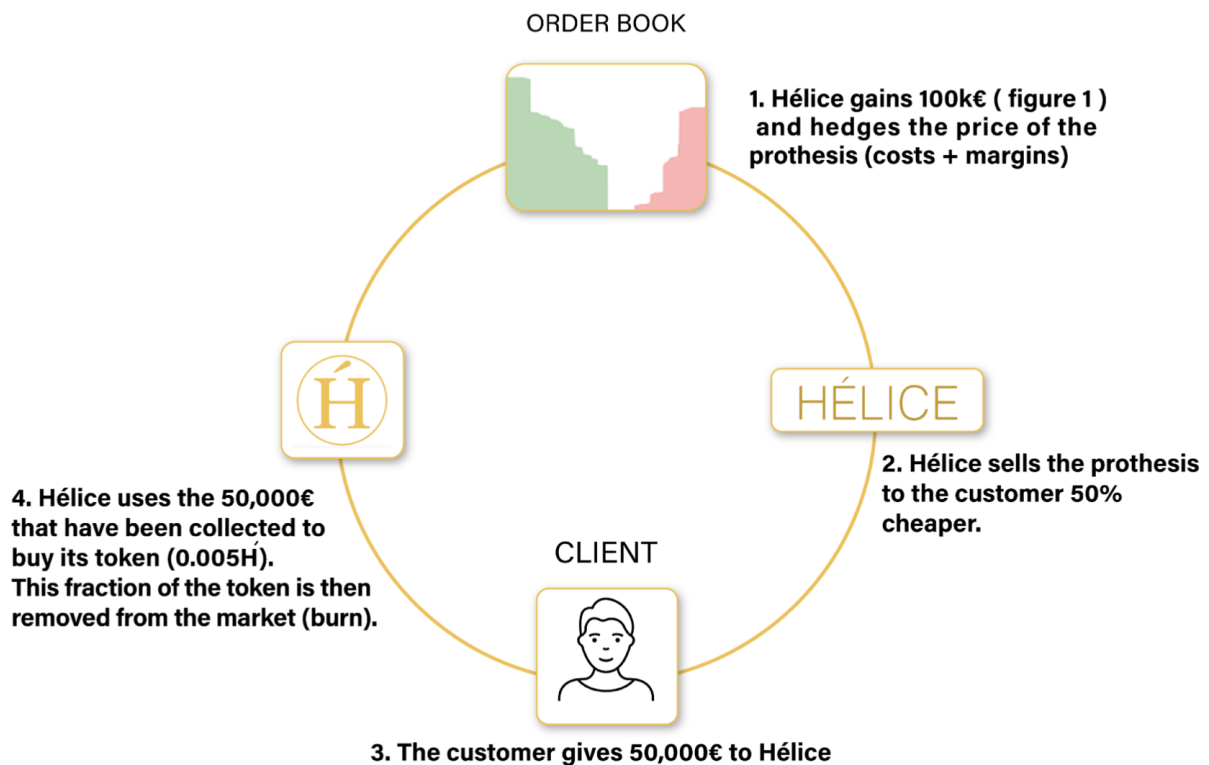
ORDER BOOK

1. Hélice gains 100k€ ( figure 1 ) and hedges the price of the prothesis (costs + margins)

�POSSIBLE

HÉLICE

2. Hélice sells the prothesis to the customer 50% cheaper.

4. Hélice uses the 50,000€ that have been collected to buy its token (0.005H́). This fraction of the token is then removed from the market (burn).

CLIENT

3. The customer gives 50,000€ to Hélice